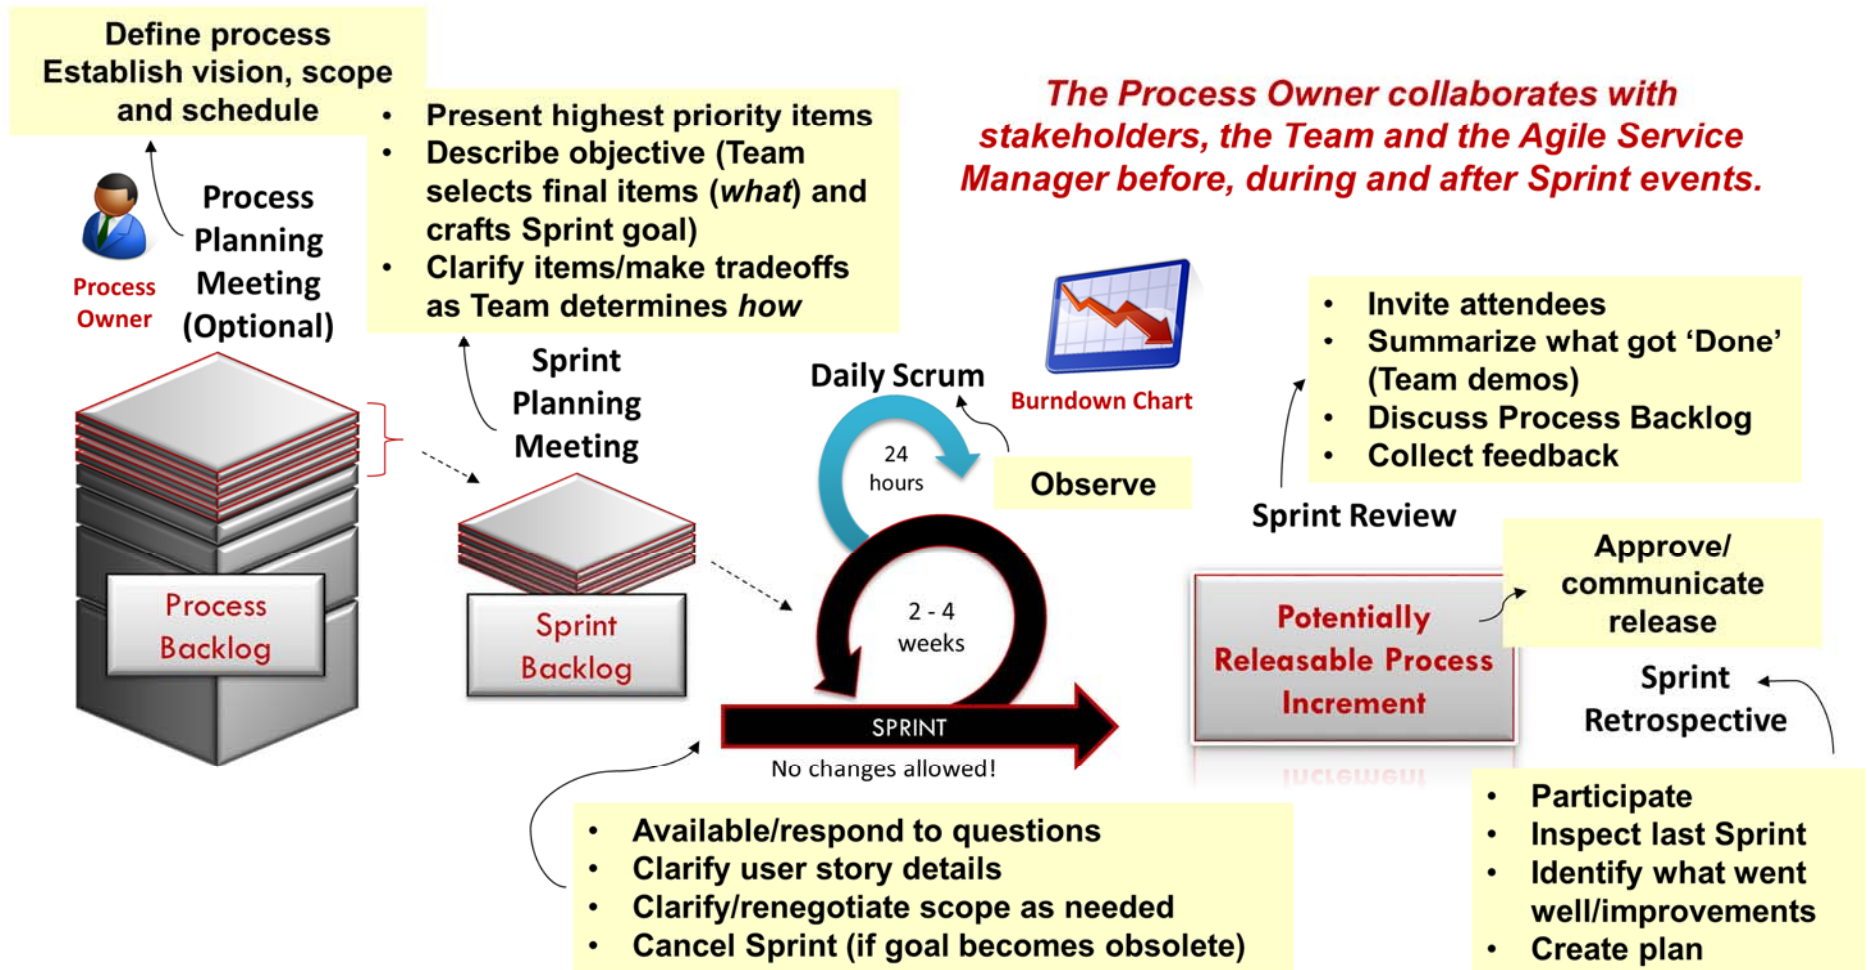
Define process
Establish vision, scope and schedule

Process Owner

Process Planning Meeting (Optional)

- Present highest priority items
- Describe objective (Team selects final items (*what*) and crafts Sprint goal)
- Clarify items/make tradeoffs as Team determines *how*

The Process Owner collaborates with stakeholders, the Team and the Agile Service Manager before, during and after Sprint events.

Process Backlog

Sprint Planning Meeting

Sprint Backlog

Daily Scrum

24 hours

Burndown Chart

Observe

2 - 4 weeks

SPRINT

No changes allowed!

- Invite attendees
- Summarize what got 'Done' (Team demos)
- Discuss Process Backlog
- Collect feedback

Sprint Review

Potentially Releasable Process Increment

Approve/ communicate release

Sprint Retrospective

- Available/respond to questions
- Clarify user story details
- Clarify/renegotiate scope as needed
- Cancel Sprint (if goal becomes obsolete)

- Participate
- Inspect last Sprint
- Identify what went well/improvements
- Create plan